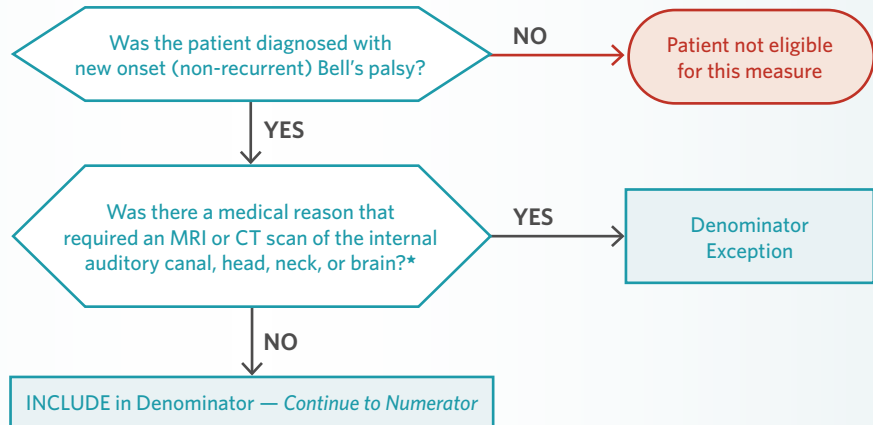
Was the patient diagnosed with new onset (non-recurrent) Bell's palsy?

NO

Patient not eligible for this measure

YES

Was there a medical reason that required an MRI or CT scan of the internal auditory canal, head, neck, or brain?*

YES

Denominator Exception

NO

INCLUDE in Denominator — *Continue to Numerator*